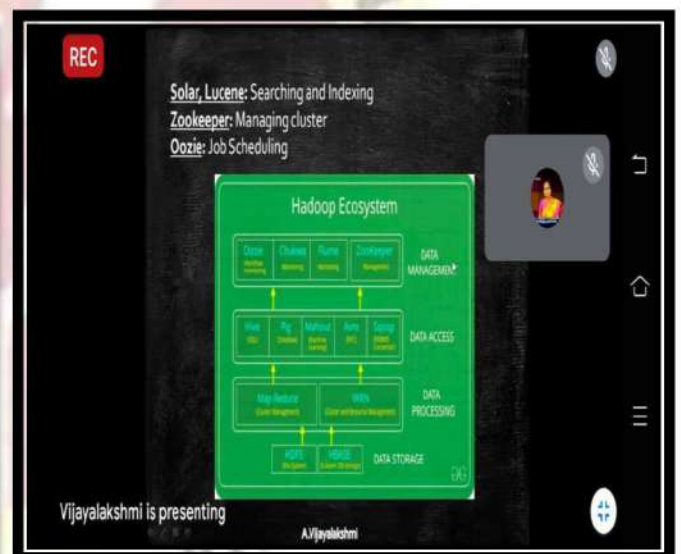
REC

Solar, Lucene: Searching and Indexing
Zookeeper: Managing cluster
Oozie: Job Scheduling

Hadoop Ecosystem

Oozie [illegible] | Chukwa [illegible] | Flume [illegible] | Zookeeper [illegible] | DATA MANAGEMENT

Hive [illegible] | Pig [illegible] | Mahout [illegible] | Avro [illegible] | Sqoop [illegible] | DATA ACCESS

Map Reduce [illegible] | YARN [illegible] | DATA PROCESSING

HDFS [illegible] | HBASE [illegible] | DATA STORAGE

Vijayalakshmi is presenting

A.Vijayalakshmi